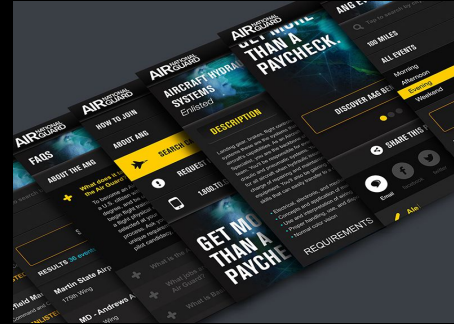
AIR NATIONAL GUARD

FAQS

ABOUT THE ANG

What does it ... the Air Guard?

To become an ... a U.S. citizen ... degree or ... flight phy... ... be betwe... selected ... unique re... pilot can...

RESULTS 36 events

Martin State Air...
175th Wing

MD - Andrews A...
Wing

AIR NATIONAL GUARD

HOW TO JOIN

ABOUT ANG

SEARCH CA...

REQUEST

1.800.TO...

What jobs ... Air Guard?

What is ...

What is B...

AIR NATIONAL GUARD

AIRCRAFT HYDRAULIC SYSTEMS
Enlisted

DESCRIPTION

GET MORE THAN A PAYCHECK

GET MORE THAN A PAYCHECK

DISCOVER ANG BE...

SHARE THIS

Email

REQUIREMENTS

• Electrical, electronic, and ...
• Concepts and application of ...
• Proper handling, use, and ...
• Normal color vision

ANG E...

100 MILES

ALL EVENTS

Morning
Afternoon
Evening
Weekend

Ale...